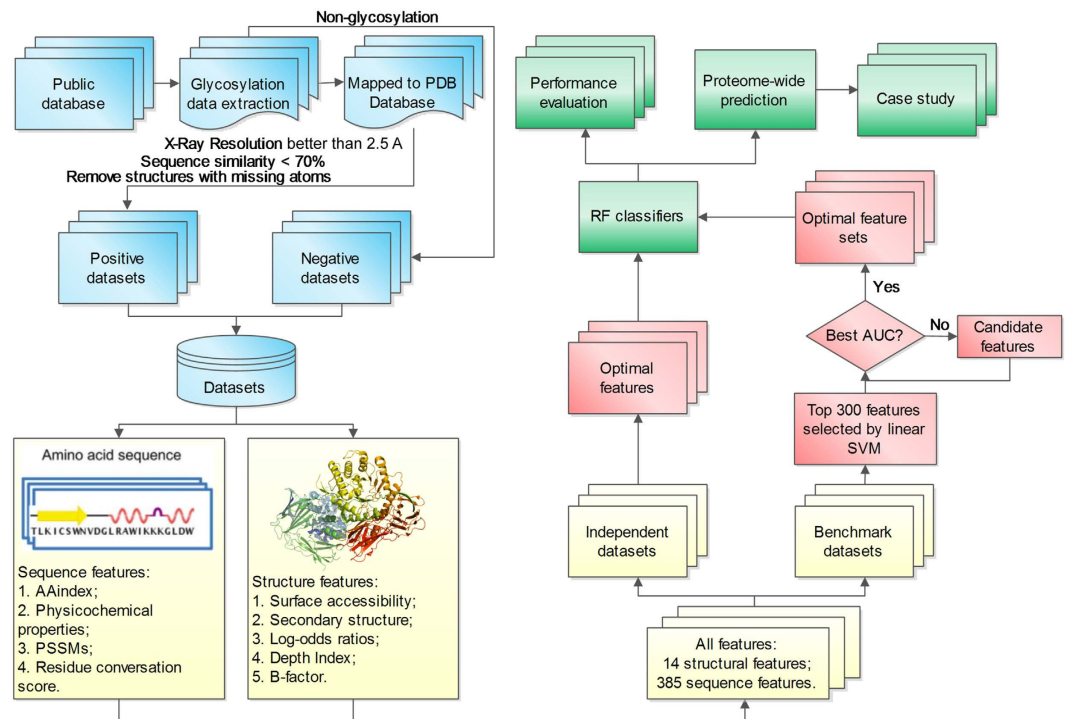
Non-glycosylation

Public database

Glycosylation data extraction

Mapped to PDB Database

X-Ray Resolution better than 2.5 A
Sequence similarity < 70%
Remove structures with missing atoms

Positive datasets

Negative datasets

Datasets

Amino acid sequence

TLKICSWNVDGLRAWIKKKGLDW

Sequence features:
1. AAindex;
2. Physicochemical properties;
3. PSSMs;
4. Residue conversation score.

Structure features:
1. Surface accessibility;
2. Secondary structure;
3. Log-odds ratios;
4. Depth Index;
5. B-factor.

Performance evaluation

Proteome-wide prediction

Case study

RF classifiers

Optimal feature sets

Yes

Best AUC?

No

Candidate features

Optimal features

Top 300 features selected by linear SVM

Independent datasets

Benchmark datasets

All features:
14 structural features;
385 sequence features.